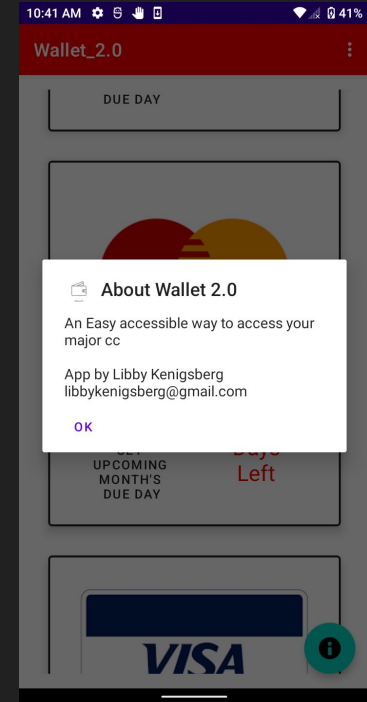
10:41 AM 41%

Wallet_2.0

DUE DAY

About Wallet 2.0

An Easy accessible way to access your major cc

App by Libby Kenigsberg
libbykenigsberg@gmail.com

OK

SET UPCOMING MONTH'S DUE DAY

Days Left

VISA